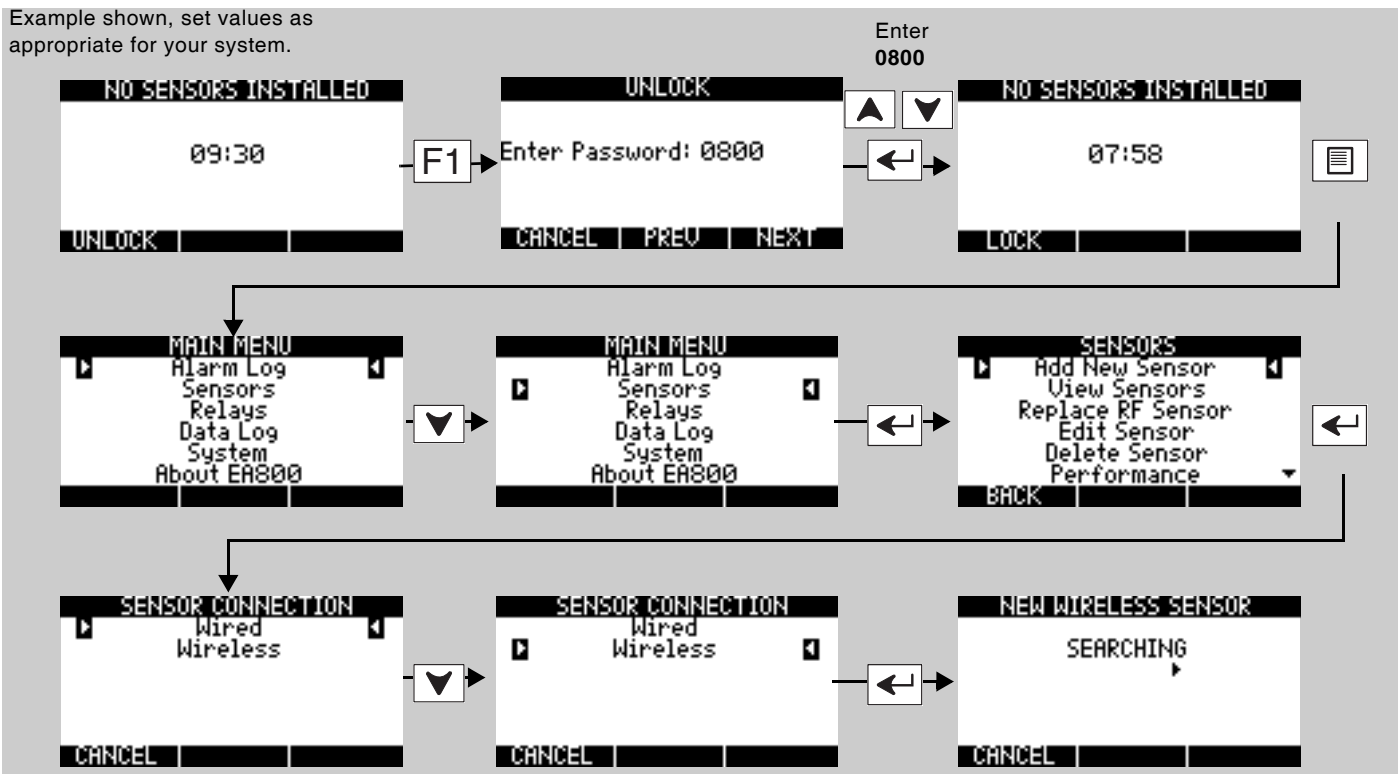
Example shown, set values as appropriate for your system.

NO SENSORS INSTALLED
09:30
UNLOCK

F1

UNLOCK
Enter Password: 0800
CANCEL PREV NEXT

Enter
**0800**

NO SENSORS INSTALLED
07:58
LOCK

MAIN MENU
Alarm Log
Sensors
Relays
Data Log
System
About EA800

MAIN MENU
Alarm Log
Sensors
Relays
Data Log
System
About EA800

SENSORS
Add New Sensor
View Sensors
Replace RF Sensor
Edit Sensor
Delete Sensor
Performance
BACK

SENSOR CONNECTION
Wired
Wireless
CANCEL

SENSOR CONNECTION
Wired
Wireless
CANCEL

NEW WIRELESS SENSOR
SEARCHING
CANCEL